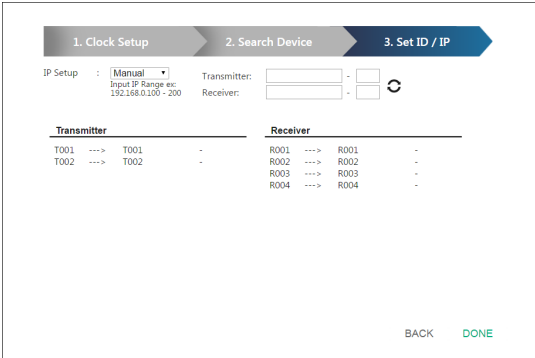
1. Clock Setup
2. Search Device
3. Set ID / IP

IP Setup : Manual
Input IP Range ex:
192.168.0.100 - 200

Transmitter: -
Receiver: -

| Transmitter | | | |
|---|---|---|---|
| T001 | ---> | T001 | - |
| T002 | ---> | T002 | - |

| Receiver | | | |
|---|---|---|---|
| R001 | ---> | R001 | - |
| R002 | ---> | R002 | - |
| R003 | ---> | R003 | - |
| R004 | ---> | R004 | - |

BACK DONE